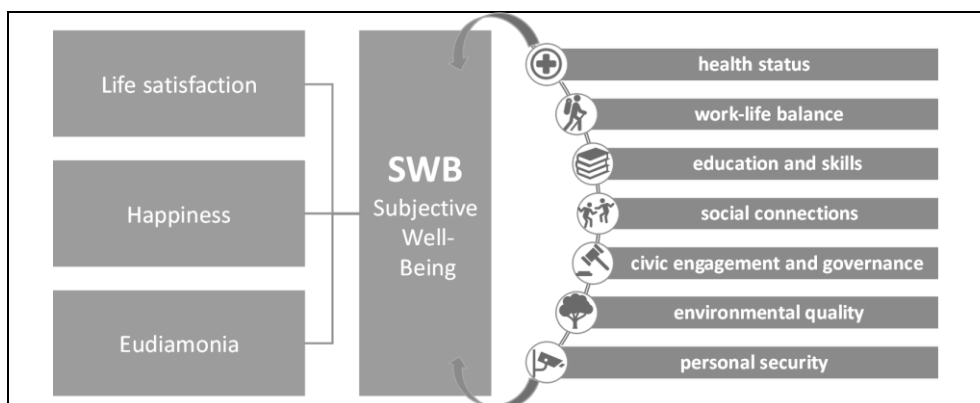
Life satisfaction

Happiness

Eudiamonia

SWB
Subjective Well-Being

health status

work-life balance

education and skills

social connections

civic engagement and governance

environmental quality

personal security